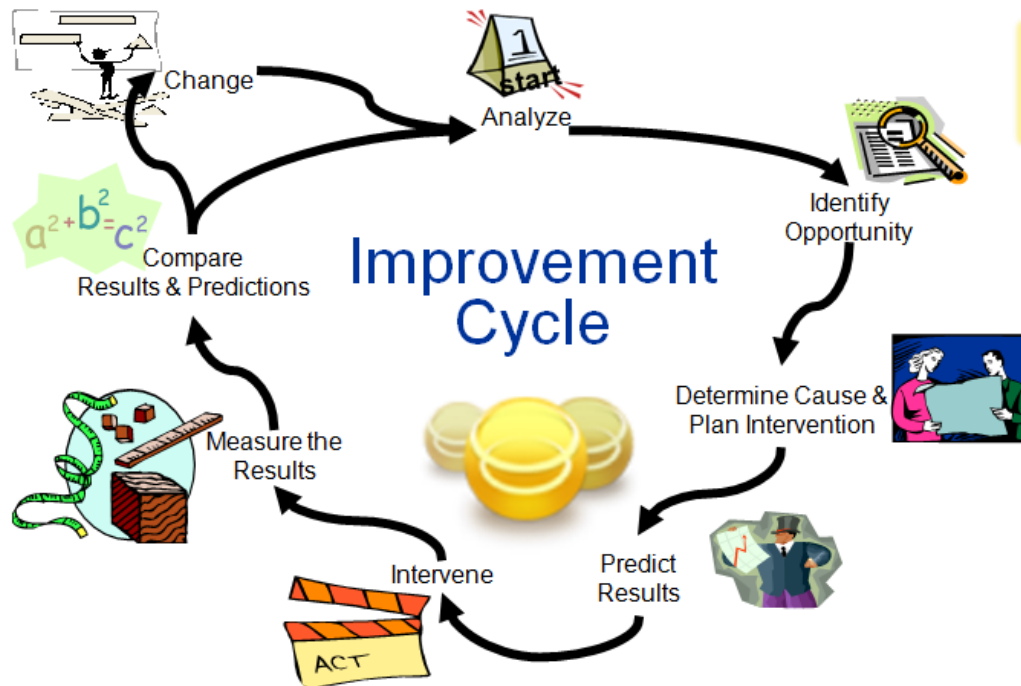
Change

1
start

Analyze

Identify Opportunity

Improvement Cycle

Determine Cause & Plan Intervention

Predict Results

Intervene

ACT

Measure the Results

$a^2+b^2=c^2$

Compare Results & Predictions